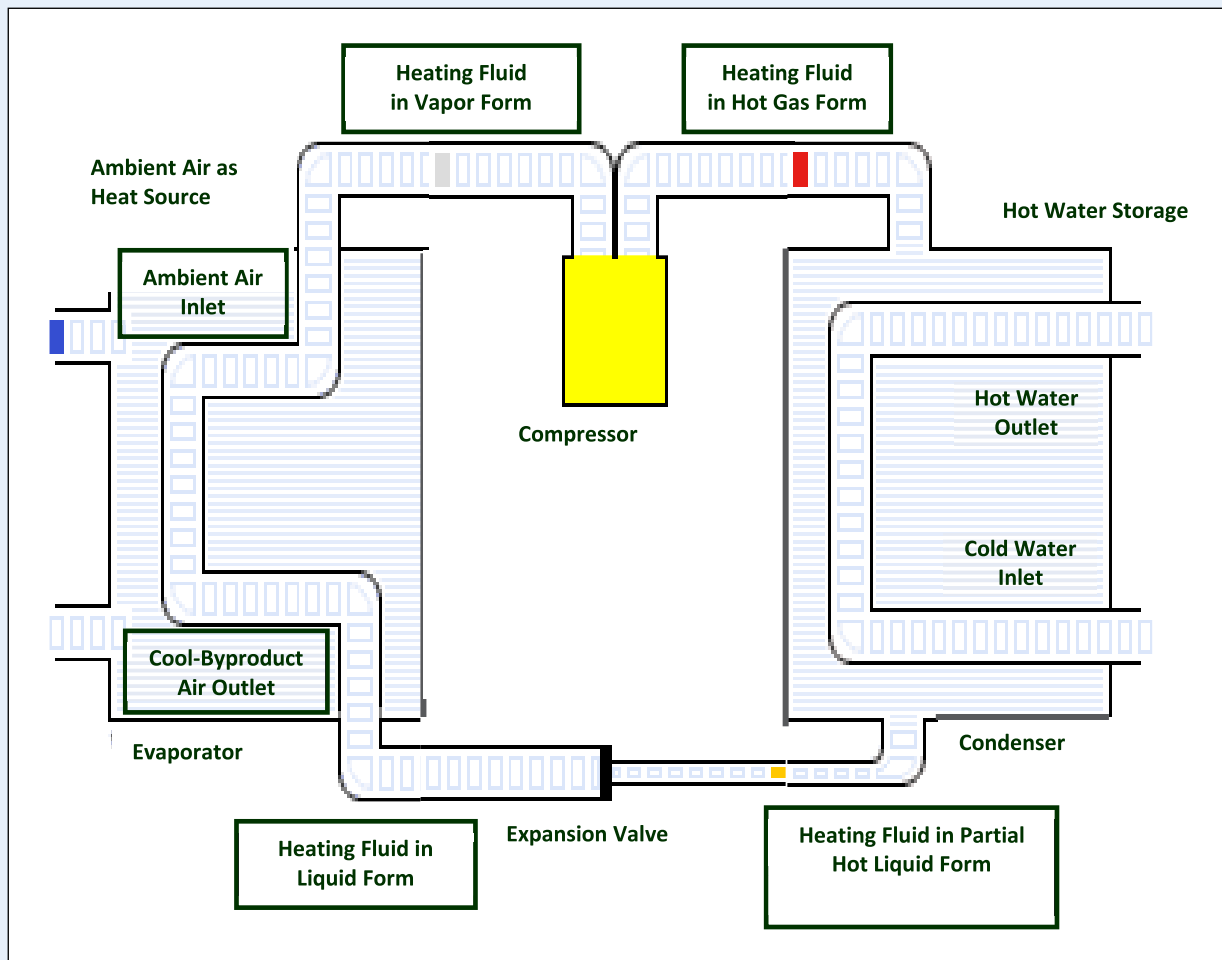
Heating Fluid in Vapor Form

Heating Fluid in Hot Gas Form

Ambient Air as Heat Source

Hot Water Storage

Ambient Air Inlet

Compressor

Hot Water Outlet

Cold Water Inlet

Cool-Byproduct Air Outlet

Evaporator

Condenser

Expansion Valve

Heating Fluid in Liquid Form

Heating Fluid in Partial Hot Liquid Form